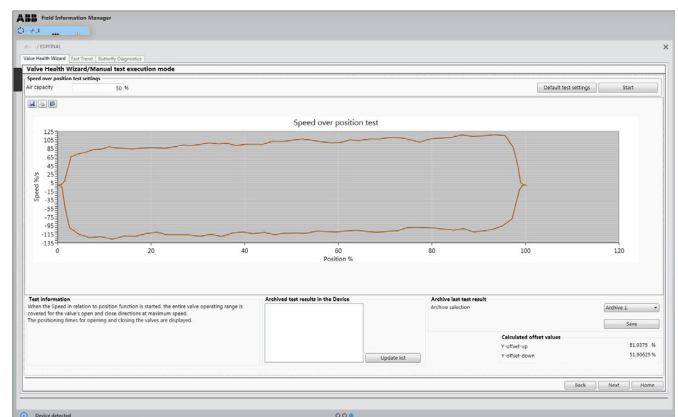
ABB Field Information Manager

/ EDP300

Valve Health Wizard | Fast Trend | Butterfly Diagnostics

Valve Health Wizard/Manual test execution mode

Speed over position test settings
Air capacity 50 %

Default test settings | Start

Speed over position test

125
105
85
65
45
25
5
-15
-35
-55
-75
-95
-115
-135

Speed %/s

0 20 40 60 80 100 120
Position %

Test information
When the Speed in relation to position function is started, the entire valve operating range is covered for the valve's open and close directions at maximum speed.
The positioning times for opening and closing the valves are displayed.

Archived test results in the Device

Update list

Archive last test result
Archive selection Archive 1

Save

Calculated offset values
Y-offset-up 51.0375 %
Y-offset-down 51.90625 %

Back | Next | Home

Device detected